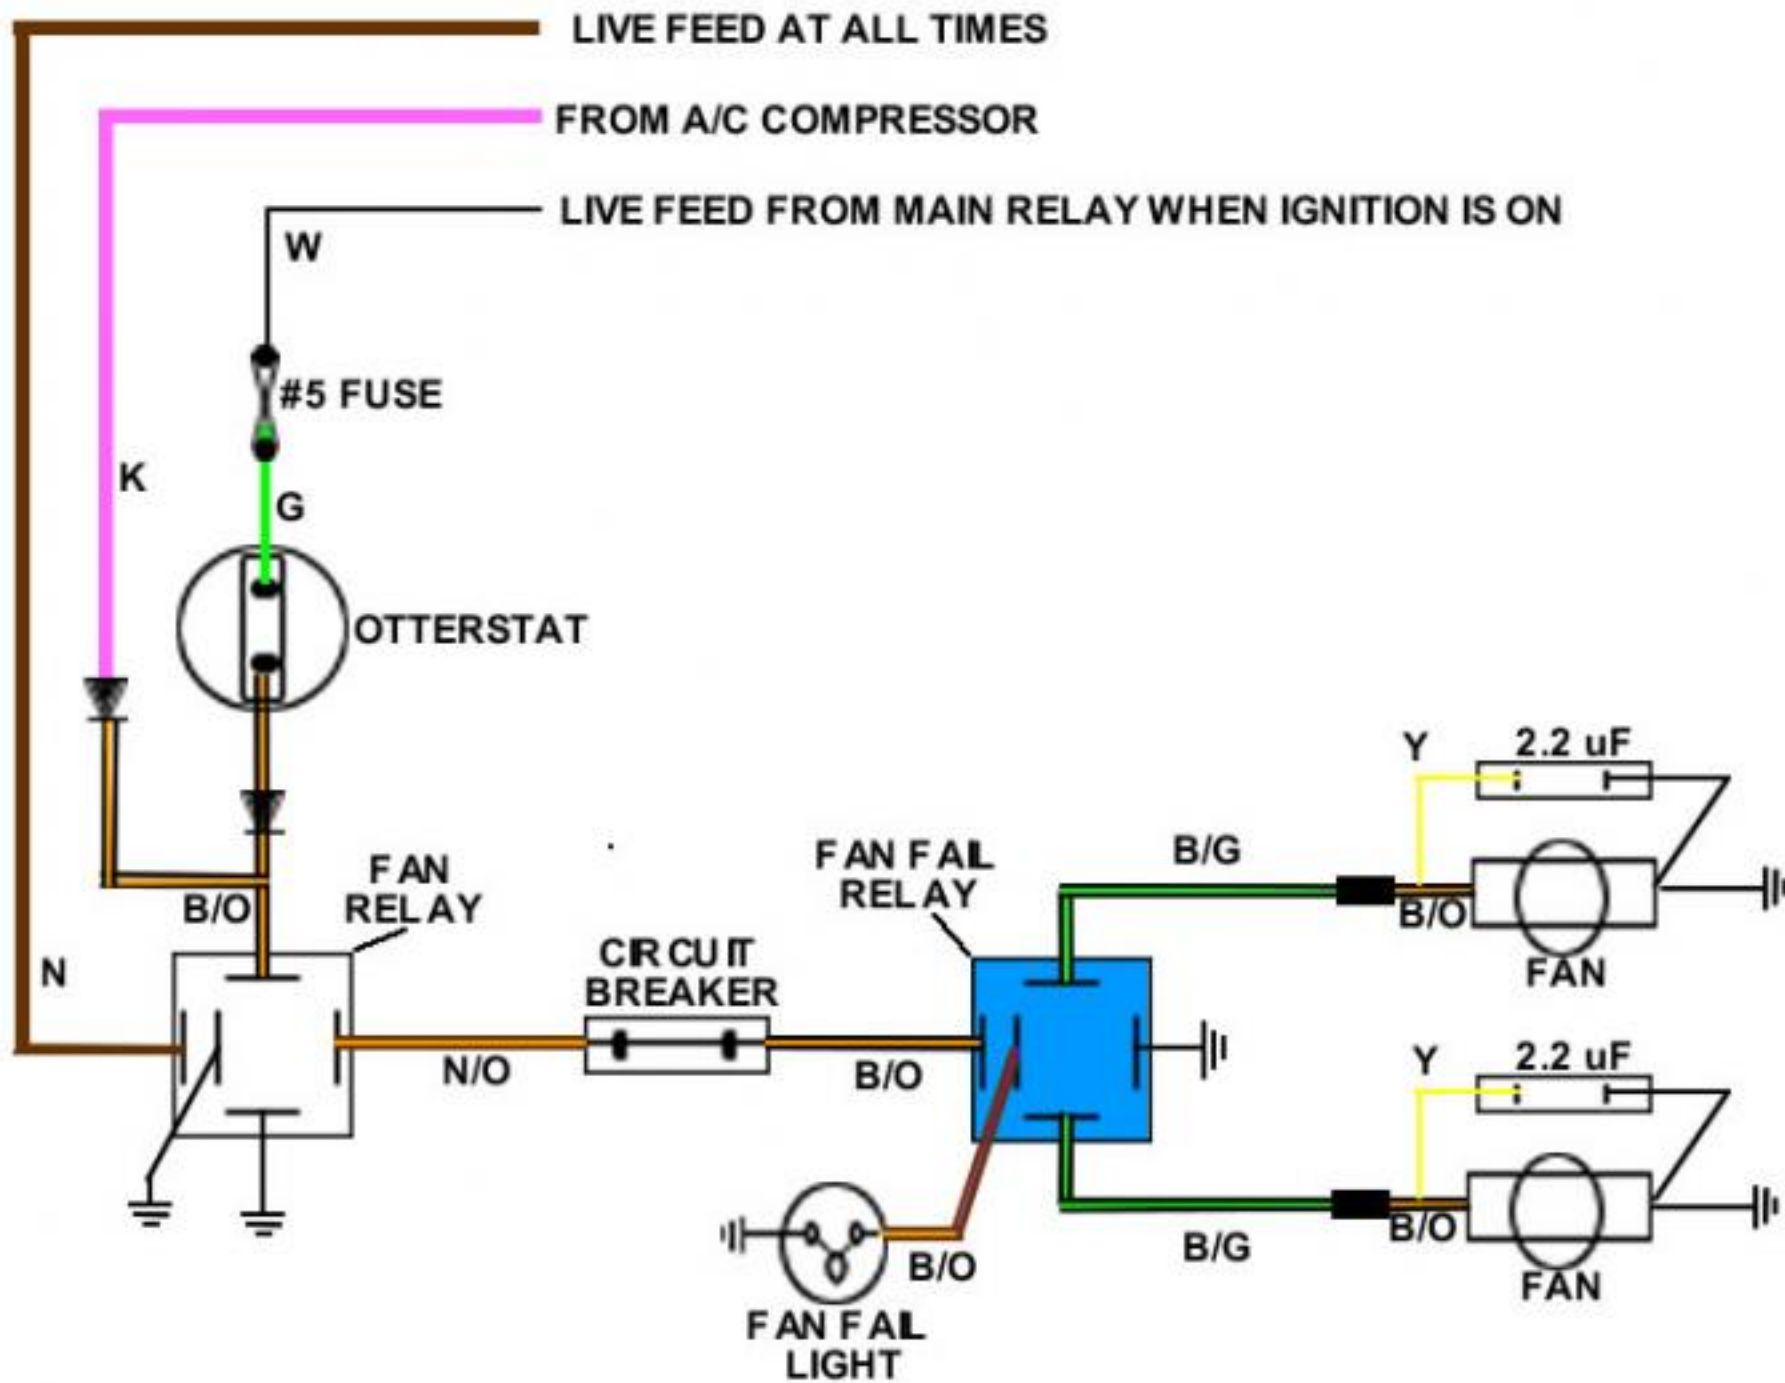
LIVE FEED AT ALL TIMES

FROM A/C COMPRESSOR

LIVE FEED FROM MAIN RELAY WHEN IGNITION IS ON

W

#5 FUSE

K

G

OTTERSTAT

B/O

FAN RELAY

N

N/O

CIRCUIT BREAKER

B/O

FAN FAIL RELAY

B/G

B/O

Y

2.2 uF

FAN

Y

2.2 uF

B/G

B/O

FAN

B/O

FAN FAIL LIGHT